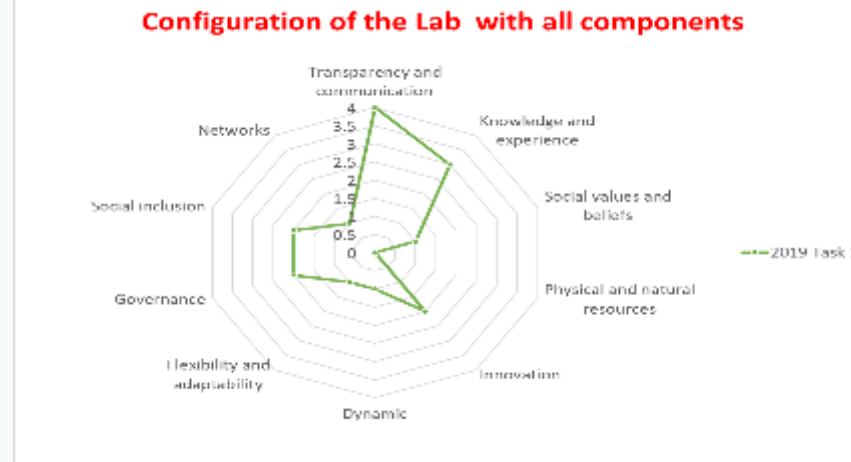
Configuration of the Lab with all components

Transparency and communication

4
3.5
3
2.5
2
1.5
1
0.5
0

Knowledge and experience

Social values and beliefs

Physical and natural resources

Innovation

Dynamic

Flexibility and adaptability

Governance

Social inclusion

Networks

2019 Task